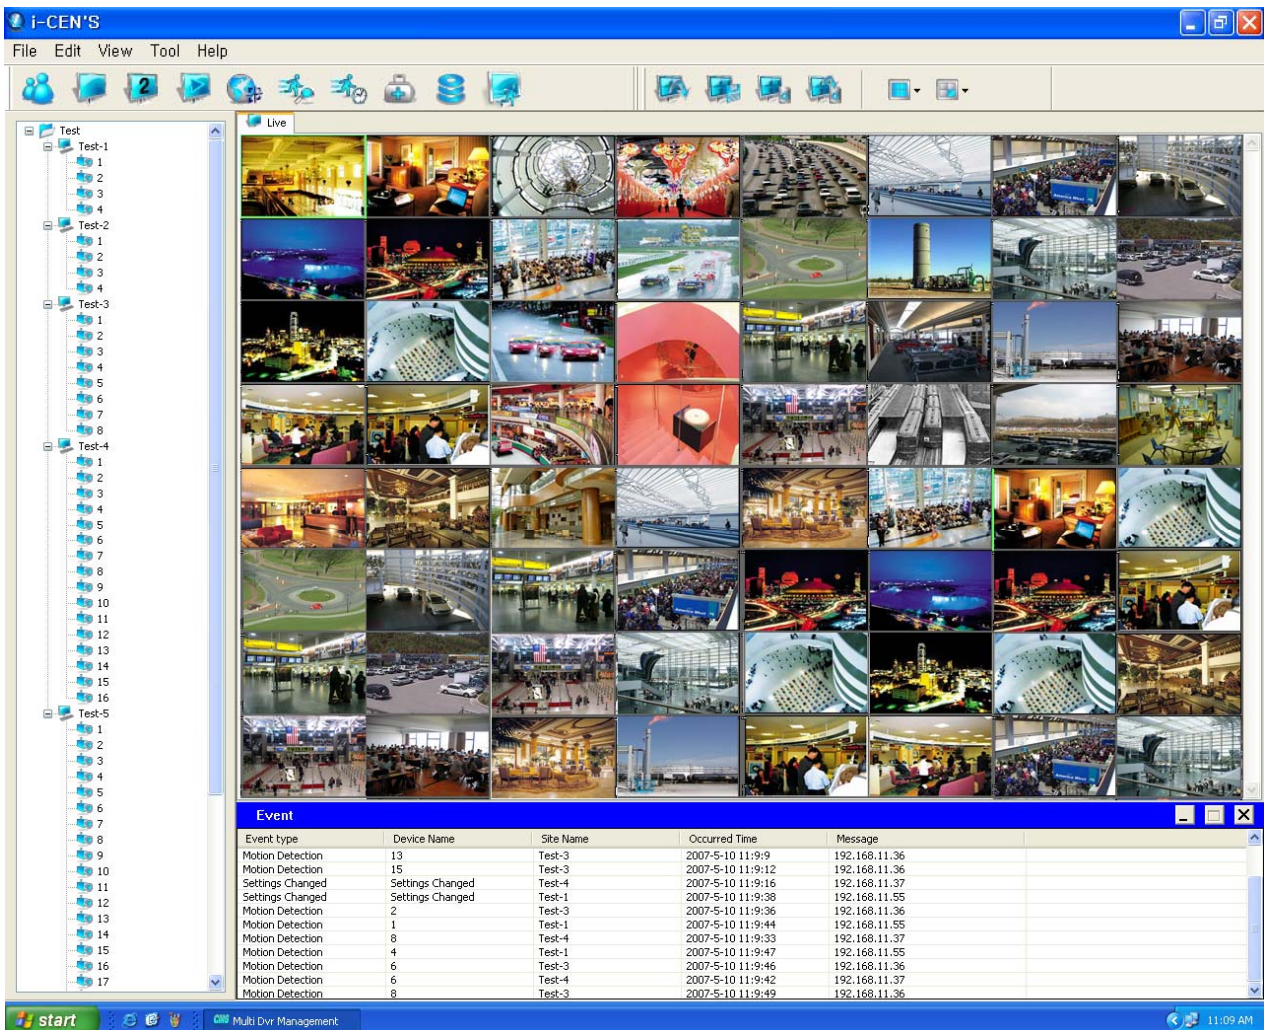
i-CEN'S

File Edit View Tool Help

2

Test
Test-1
1
2
3
4
Test-2
1
2
3
4
Test-3
1
2
3
4
5
6
7
8
Test-4
1
2
3
4
5
6
7
8
9
10
11
12
13
14
15
16
Test-5
1
2
3
4
5
6
7
8
9
10
11
12
13
14
15
16
17

Live

Event

| Event type | Device Name | Site Name | Occurred Time | Message |
|---|---|---|---|---|
| Motion Detection | 13 | Test-3 | 2007-5-10 11:9:9 | 192.168.11.36 |
| Motion Detection | 15 | Test-3 | 2007-5-10 11:9:12 | 192.168.11.36 |
| Settings Changed | Settings Changed | Test-4 | 2007-5-10 11:9:16 | 192.168.11.37 |
| Settings Changed | Settings Changed | Test-1 | 2007-5-10 11:9:38 | 192.168.11.55 |
| Motion Detection | 2 | Test-3 | 2007-5-10 11:9:36 | 192.168.11.36 |
| Motion Detection | 1 | Test-1 | 2007-5-10 11:9:44 | 192.168.11.55 |
| Motion Detection | 8 | Test-4 | 2007-5-10 11:9:33 | 192.168.11.37 |
| Motion Detection | 4 | Test-1 | 2007-5-10 11:9:47 | 192.168.11.55 |
| Motion Detection | 6 | Test-3 | 2007-5-10 11:9:46 | 192.168.11.36 |
| Motion Detection | 6 | Test-4 | 2007-5-10 11:9:42 | 192.168.11.37 |
| Motion Detection | 8 | Test-3 | 2007-5-10 11:9:49 | 192.168.11.36 |

start
CMS Multi Dvr Management
11:09 AM